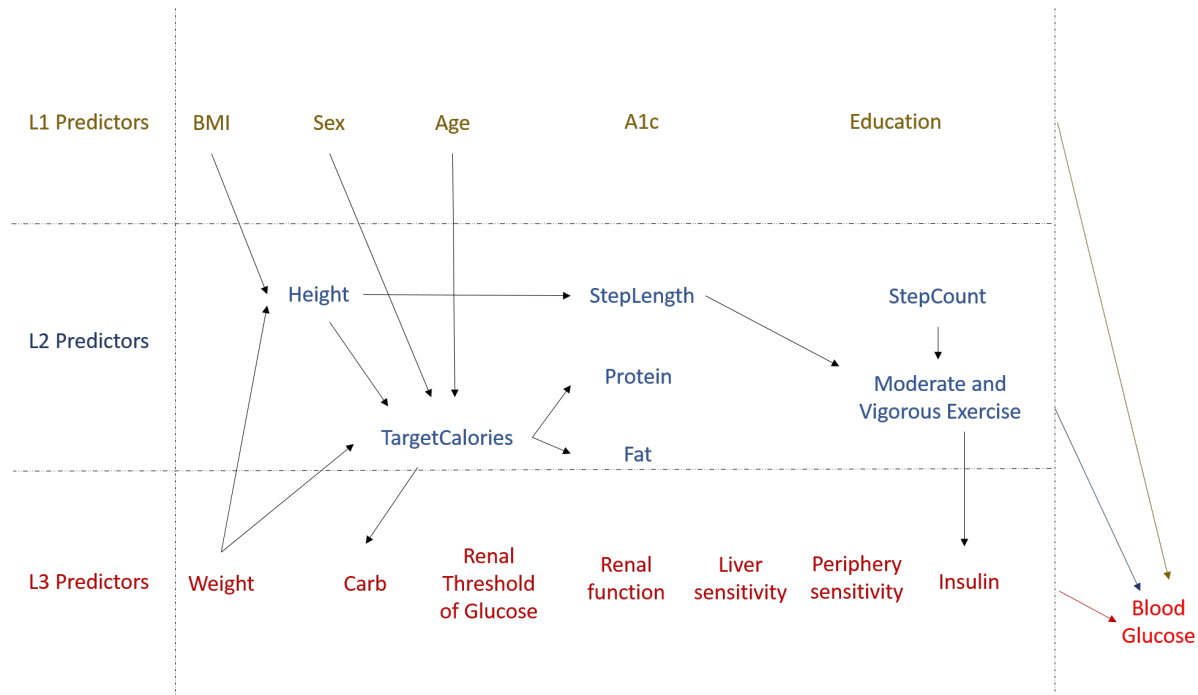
L1 Predictors

BMI

Sex

Age

A1c

Education

L2 Predictors

Height

StepLength

StepCount

Protein

Moderate and Vigorous Exercise

TargetCalories

Fat

L3 Predictors

Weight

Carb

Renal Threshold of Glucose

Renal function

Liver sensitivity

Periphery sensitivity

Insulin

Blood Glucose